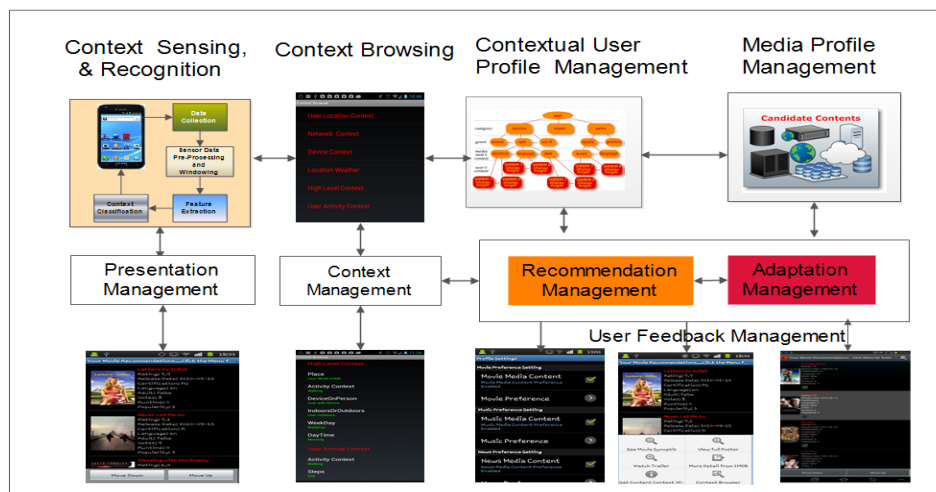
Context Sensing, & Recognition

Context Browsing

Contextual User Profile Management

Media Profile Management

Data Collection

Sensor Data Pre-Processing and Windowing

Feature Extraction

Context Classification

Context Browser

User Location Context

Network Context

Device Context

Location Weather

High Level Context

User Activity Context

Candidate Contents

Presentation Management

Context Management

Recommendation Management

Adaptation Management

User Feedback Management

Place

Activity Context

DeviceOnPerson

IndoorsOrOutdoors

WeekDay

DayTime

User Activity Context

Activity Context

Steps

Profile Settings

Movie Preference Setting

Movie Media Content

Movie Preference

Music Preference Setting

Music Media Content

Music Preference

News Preference Setting

News Media Content

See Movie Synopsis

View Full Poster

Watch Trailer

More Detail From IMDB

Context Browser

Move Down

Move Up